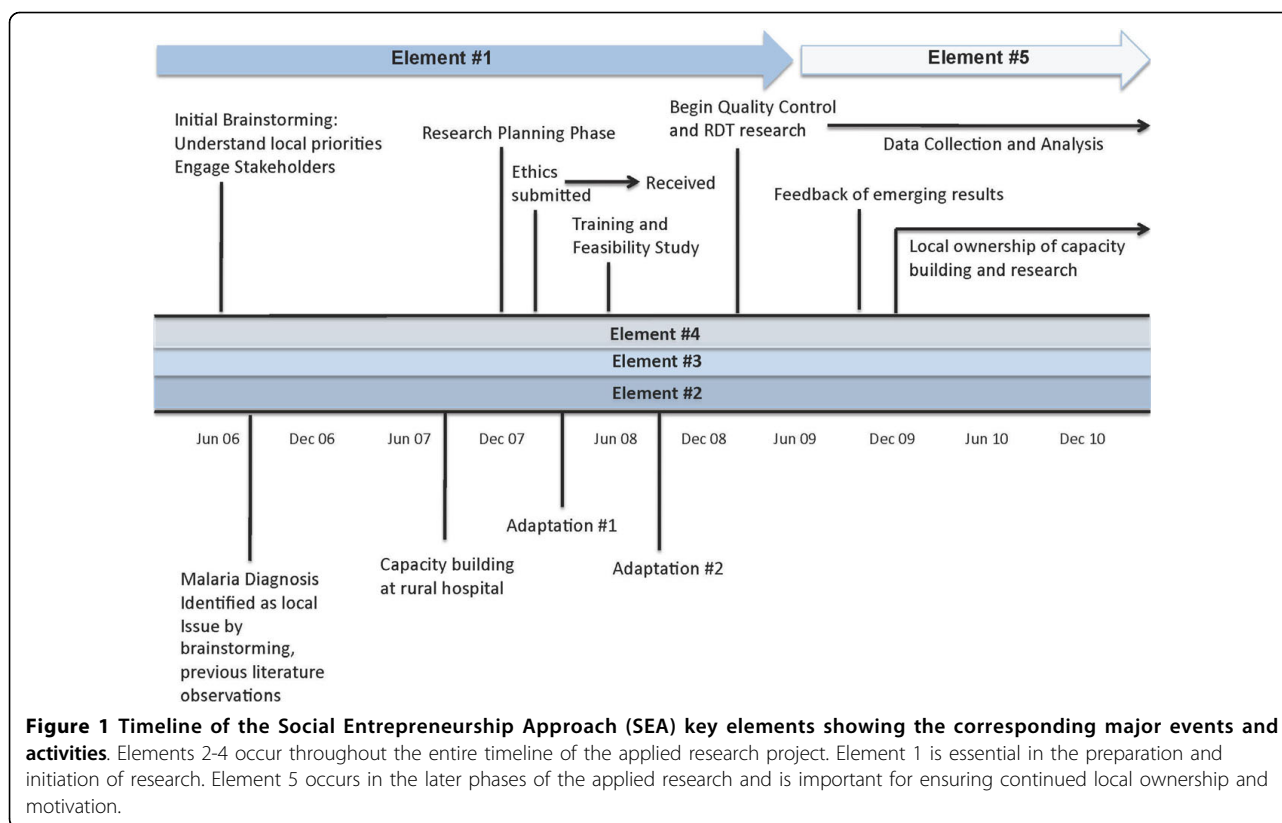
Element #1

Element #5

Initial Brainstorming: Understand local priorities Engage Stakeholders

Research Planning Phase

Ethics submitted

Received

Training and Feasibility Study

Begin Quality Control and RDT research

Data Collection and Analysis

Feedback of emerging results

Local ownership of capacity building and research

Element #4

Element #3

Element #2

Jun 06

Dec 06

Jun 07

Dec 07

Jun 08

Dec 08

Jun 09

Dec 09

Jun 10

Dec 10

Malaria Diagnosis Identified as local Issue by brainstorming, previous literature observations

Capacity building at rural hospital

Adaptation #1

Adaptation #2

**Figure 1 Timeline of the Social Entrepreneurship Approach (SEA) key elements showing the corresponding major events and activities**. Elements 2-4 occur throughout the entire timeline of the applied research project. Element 1 is essential in the preparation and initiation of research. Element 5 occurs in the later phases of the applied research and is important for ensuring continued local ownership and motivation.